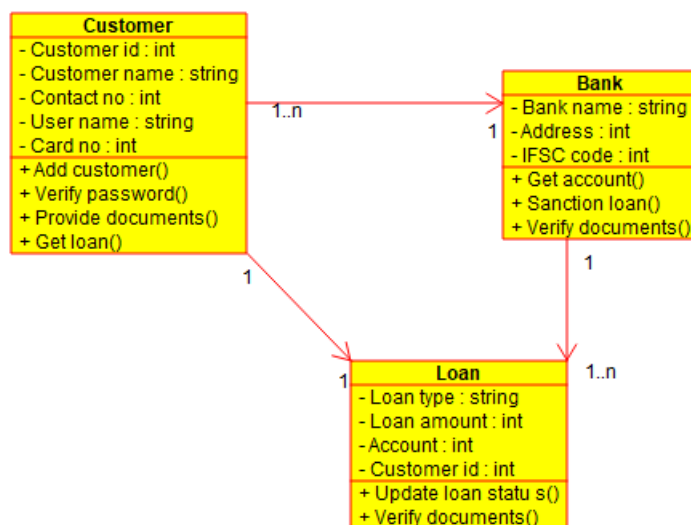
Customer
- Customer id : int
- Customer name : string
- Contact no : int
- User name : string
- Card no : int
+ Add customer()
+ Verify password()
+ Provide documents()
+ Get loan()

1..n

1

Bank
- Bank name : string
- Address : int
- IFSC code : int
+ Get account()
+ Sanction loan()
+ Verify documents()

1

1

1

1..n

Loan
- Loan type : string
- Loan amount : int
- Account : int
- Customer id : int
+ Update loan statu s()
+ Verify documents()